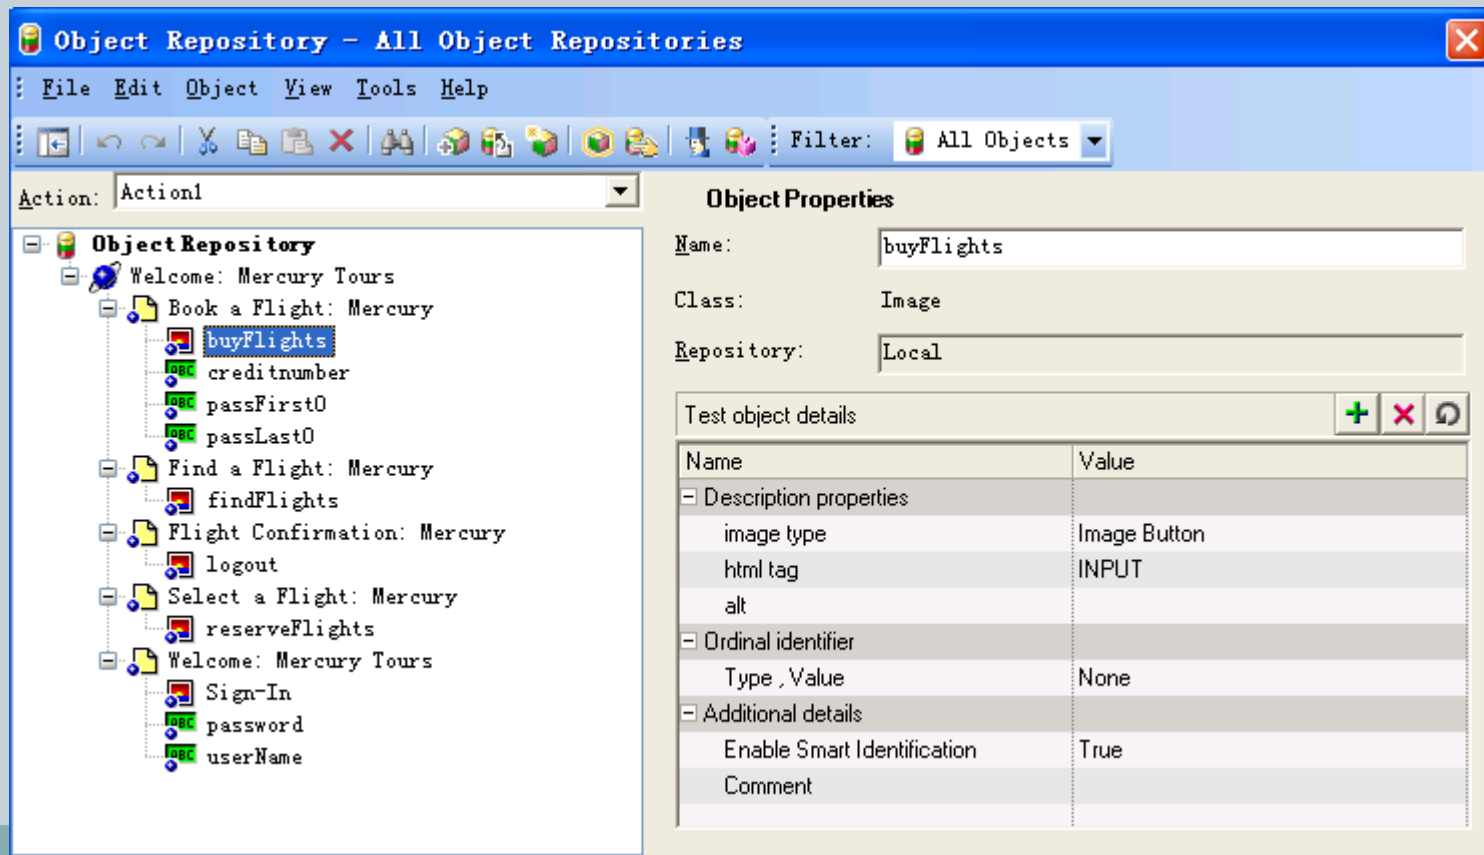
Object Repository - All Object Repositories

File Edit Object View Tools Help

Filter: All Objects

Action: Action1

Object Repository
Welcome: Mercury Tours
Book a Flight: Mercury
buyFlights
creditnumber
passFirst0
passLast0
Find a Flight: Mercury
findFlights
Flight Confirmation: Mercury
logout
Select a Flight: Mercury
reserveFlights
Welcome: Mercury Tours
Sign-In
password
userName

Object Properties

Name: buyFlights

Class: Image

Repository: Local

Test object details

| Name | Value |
|---|---|
| Description properties | |
| image type | Image Button |
| html tag | INPUT |
| alt | |
| Ordinal identifier | |
| Type , Value | None |
| Additional details | |
| Enable Smart Identification | True |
| Comment | |